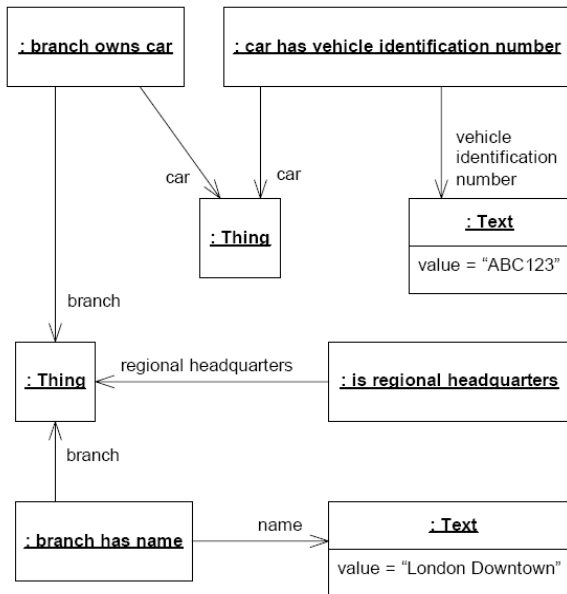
: branch owns car

: car has vehicle identification number

car

car

vehicle identification number

: Thing

: Text

value = “ABC123”

branch

regional headquarters

: Thing

: is regional headquarters

branch

name

: branch has name

: Text

value = “London Downtown”